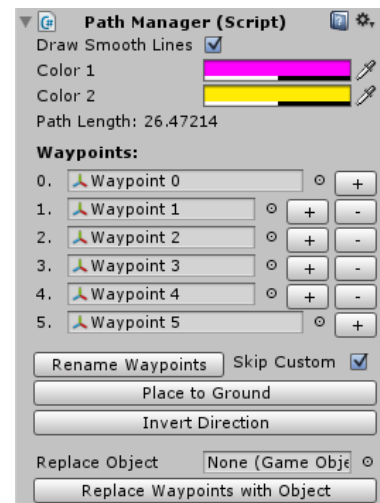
Path Manager (Script)
Draw Smooth Lines
Color 1
Color 2
Path Length: 26.47214

Waypoints:
0. Waypoint 0 +
1. Waypoint 1 + -
2. Waypoint 2 + -
3. Waypoint 3 + -
4. Waypoint 4 + -
5. Waypoint 5 +

Rename Waypoints Skip Custom
Place to Ground
Invert Direction

Replace Object None (Game Obje
Replace Waypoints with Object